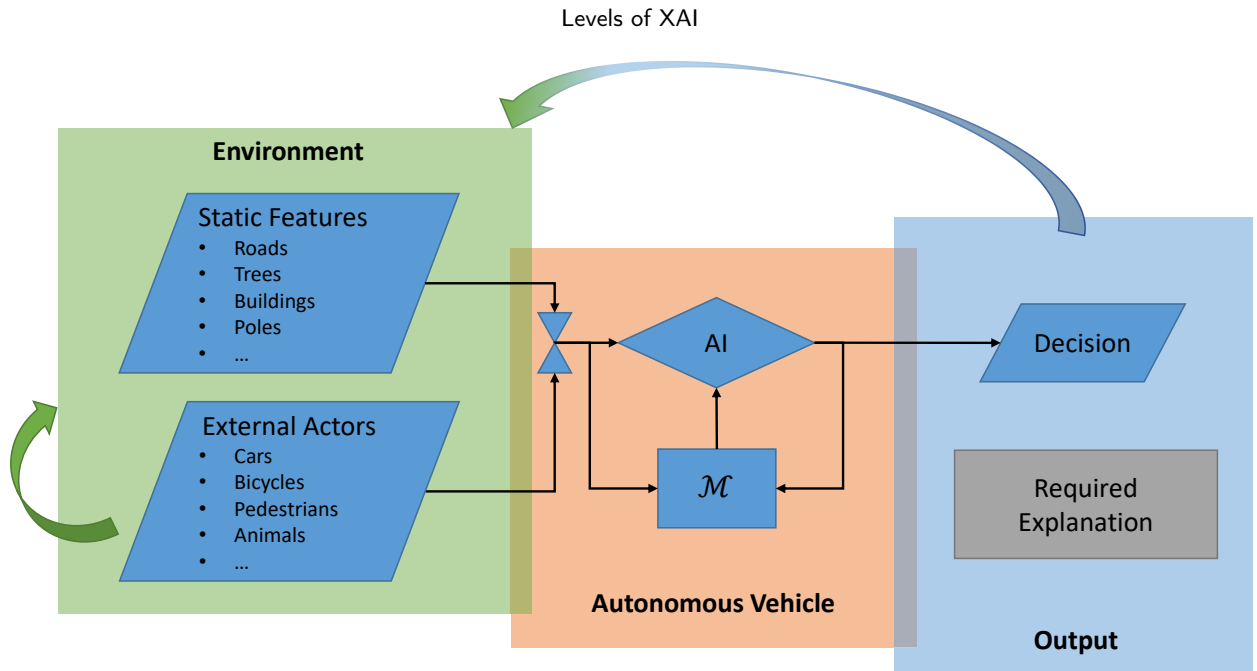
Levels of XAI

Environment

Static Features
- Roads
- Trees
- Buildings
- Poles
- …

External Actors
- Cars
- Bicycles
- Pedestrians
- Animals
- …

AI

$\mathcal{M}$

Autonomous Vehicle

Decision

Required Explanation

Output